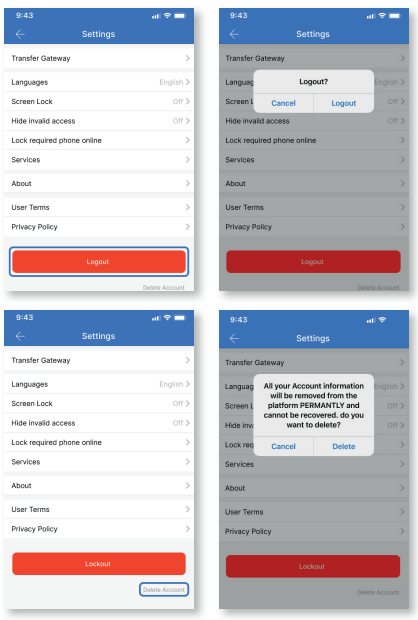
9:43

Settings

Transfer Gateway

Languages English

Screen Lock Off

Hide invalid access Off

Lock required phone online

Services

About

User Terms

Privacy Policy

Logout

Delete Account

9:43

Settings

Transfer Gateway

Languag

Screen L

Hide invalid access

Lock required phone online

Services

About

User Terms

Privacy Policy

Logout?

Cancel Logout

Logout

Delete Account

9:43

Settings

Transfer Gateway

Languages English

Screen Lock Off

Hide invalid access Off

Lock required phone online

Services

About

User Terms

Privacy Policy

Lockout

Delete Account

9:43

Settings

Transfer Gateway

Languag

Screen L

Hide inva

Lock req

Services

About

User Terms

Privacy Policy

All your Account information will be removed from the platform PERMANTLY and cannot be recovered. do you want to delete?

Cancel Delete

Lockout

Delete Account